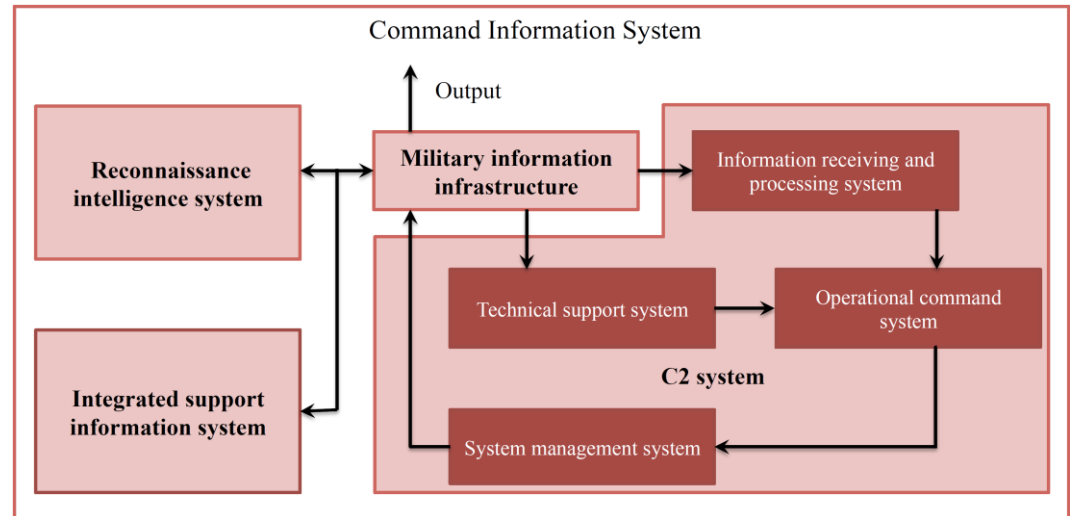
Command Information System

Output

Reconnaissance intelligence system

Military information infrastructure

Information receiving and processing system

Technical support system

Operational command system

C2 system

Integrated support information system

System management system